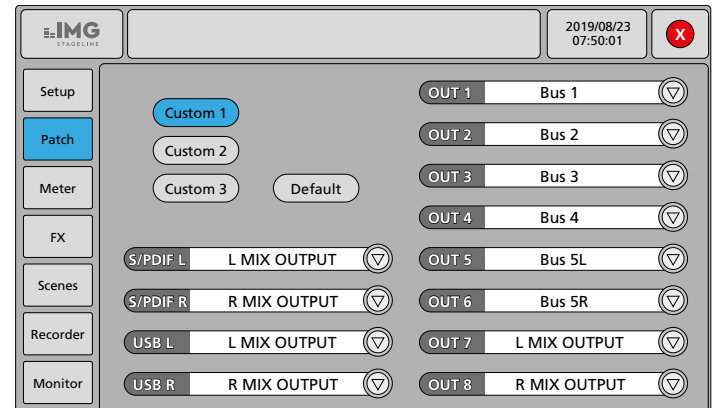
IMG
STAGELINE

2019/08/23
07:50:01

X

Setup

Patch

Meter

FX

Scenes

Recorder

Monitor

Custom 1

Custom 2

Custom 3

Default

S/PDIF L L MIX OUTPUT

S/PDIF R R MIX OUTPUT

USB L L MIX OUTPUT

USB R R MIX OUTPUT

OUT 1 Bus 1

OUT 2 Bus 2

OUT 3 Bus 3

OUT 4 Bus 4

OUT 5 Bus 5L

OUT 6 Bus 5R

OUT 7 L MIX OUTPUT

OUT 8 R MIX OUTPUT